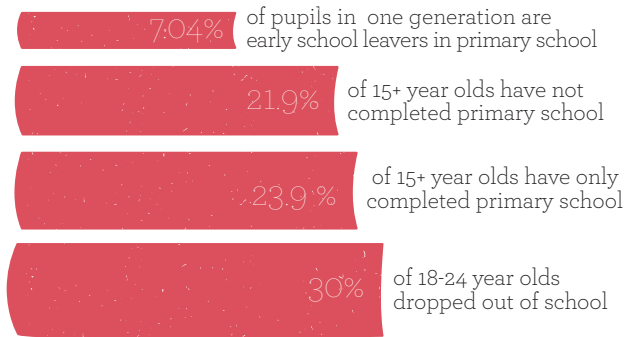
7.04% of pupils in one generation are early school leavers in primary school

21.9% of 15+ year olds have not completed primary school

23.9 % of 15+ year olds have only completed primary school

30% of 18-24 year olds dropped out of school